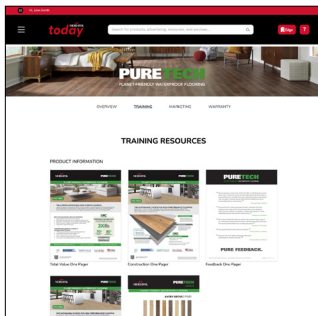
today

Search for products, advertising, resources, and more here...

PURETECH
PLANET-FRIENDLY WATERPROOF FLOORING

OVERVIEW TRAINING MARKETING WARRANTY

TRAINING RESOURCES

PRODUCT INFORMATION

PURETECH

PURE FEEDBACK.

Total Value One Pager

Construction One Pager

Feedback One Pager